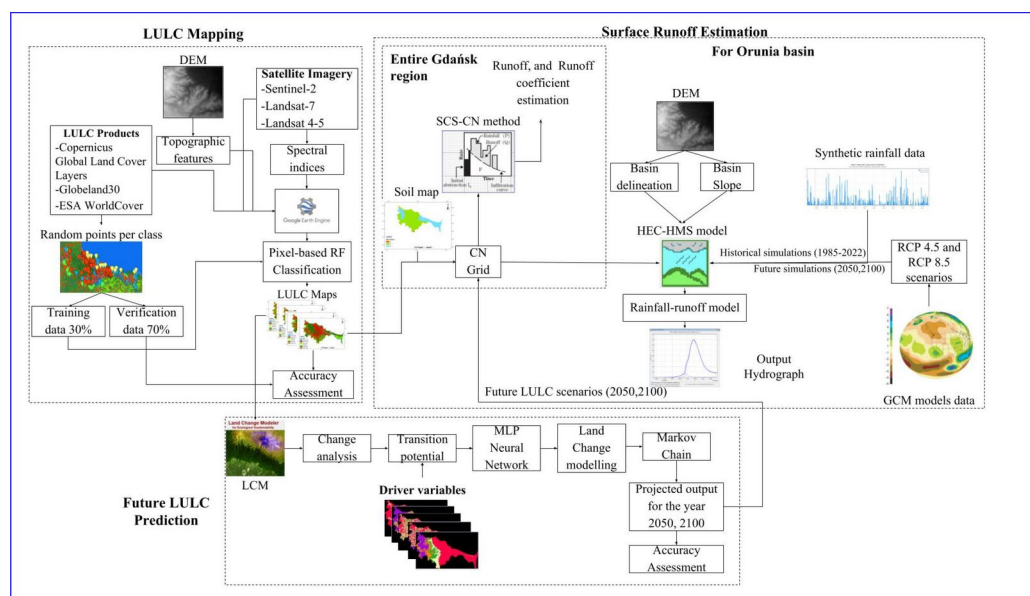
LULC Mapping

DEM

Satellite Imagery
-Sentinel-2
-Landsat-7
-Landsat 4-5

LULC Products
-Copernicus Global Land Cover Layers
-Globeland30
-ESA WorldCover

Topographic features

Spectral indices

Google Earth Engine

Random points per class

Pixel-based RF Classification

LULC Maps

Training data 30%

Verification data 70%

Accuracy Assessment

Surface Runoff Estimation

Entire Gdańsk region

Runoff, and Runoff coefficient estimation

SCS-CN method

Soil map

CN Grid

For Orunia basin

DEM

Basin delineation

Basin Slope

Synthetic rainfall data

HEC-HMS model

Historical simulations (1985-2022)

Future simulations (2050,2100)

RCP 4.5 and RCP 8.5 scenarios

Rainfall-runoff model

Output Hydrograph

Future LULC scenarios (2050,2100)

GCM models data

Land Change Modeler

LCM

Change analysis

Transition potential

MLP Neural Network

Land Change modelling

Markov Chain

Driver variables

Projected output for the year 2050, 2100

Accuracy Assessment

Future LULC Prediction